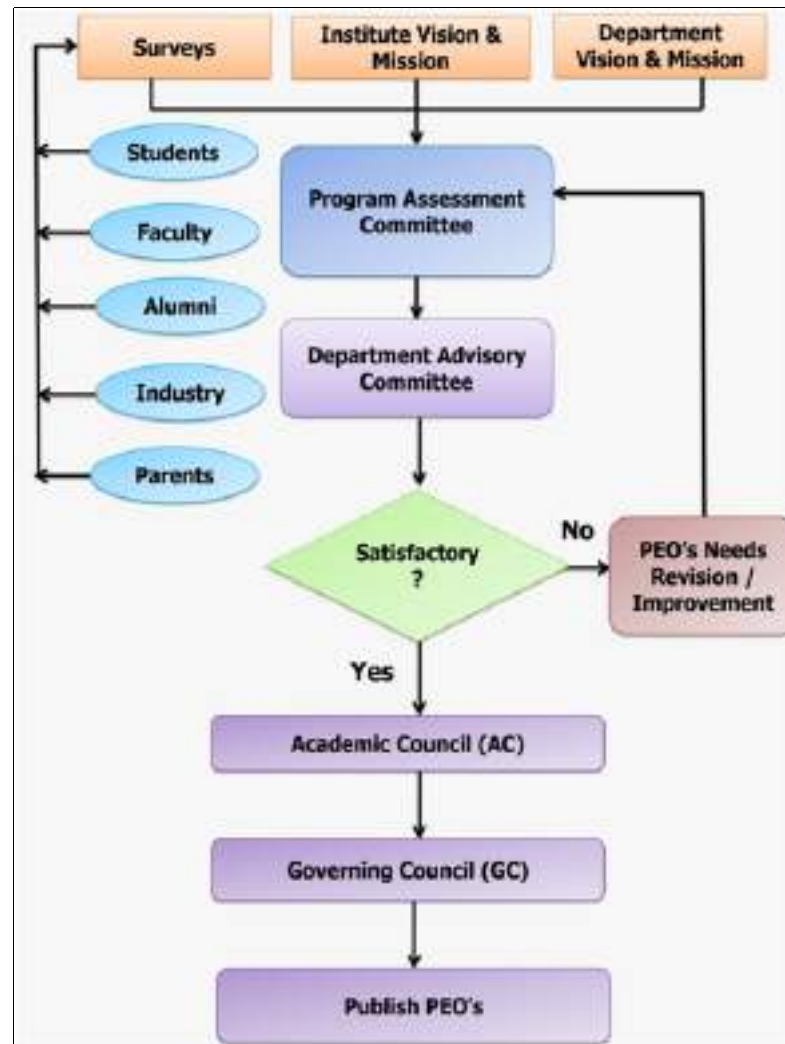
Surveys

Institute Vision & Mission

Department Vision & Mission

Students

Faculty

Alumni

Industry

Parents

Program Assessment Committee

Department Advisory Committee

Satisfactory ?

No

PEO's Needs Revision / Improvement

Yes

Academic Council (AC)

Governing Council (GC)

Publish PEO's